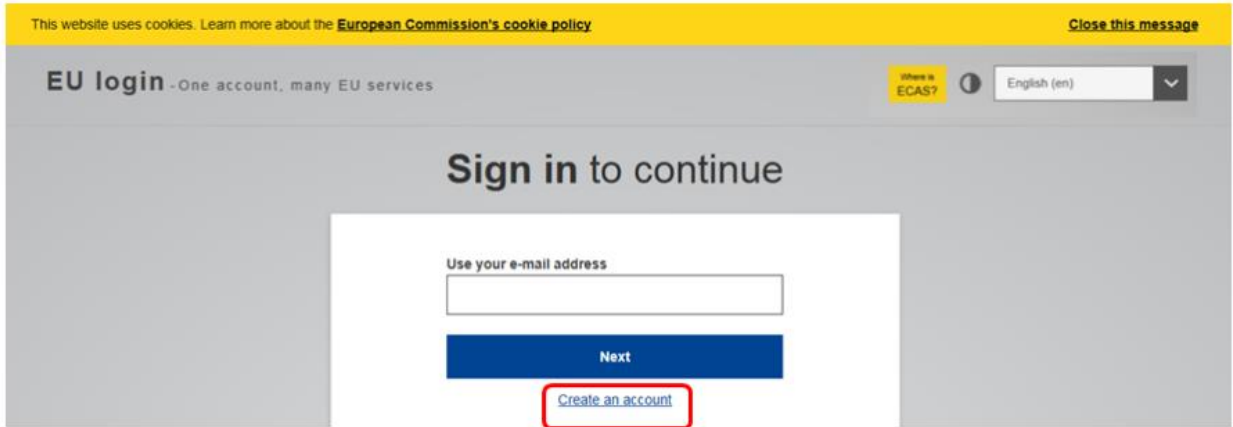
This website uses cookies. Learn more about the European Commission's cookie policy

Close this message

EU login - One account, many EU services

Where is ECAS?

English (en)

Sign in to continue

Use your e-mail address

Next

Create an account